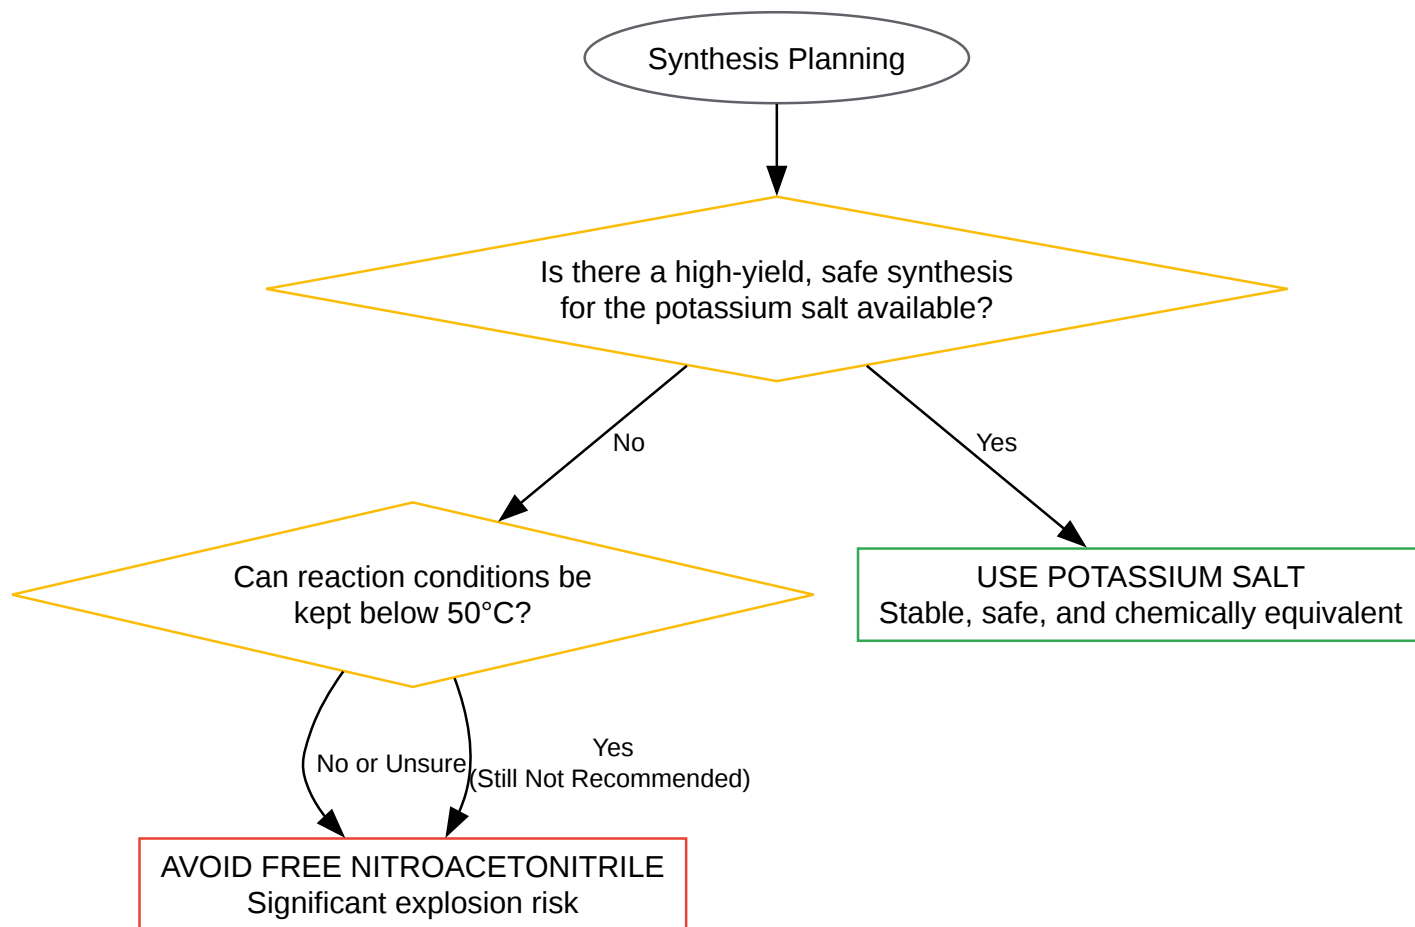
Synthesis Planning

Is there a high-yield, safe synthesis for the potassium salt available?

No

Yes

Can reaction conditions be kept below 50°C?

USE POTASSIUM SALT
Stable, safe, and chemically equivalent

No or Unsure

Yes
(Still Not Recommended)

AVOID FREE NITROACETONITRILE
Significant explosion risk